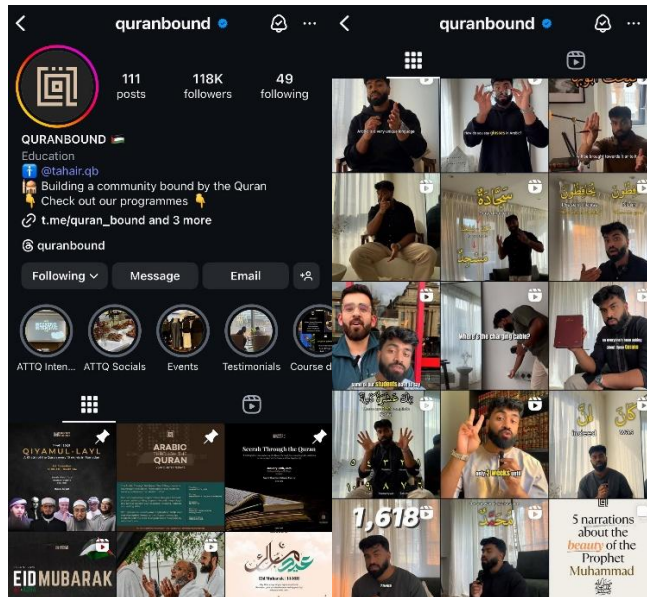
quranbound

111 posts
118K followers
49 following

QURANBOUND
Education
@tahair.qb
Building a community bound by the Quran
Check out our programmes
t.me/quran_bound and 3 more
quranbound

Following
Message
Email

ATTQ Inten...
ATTQ Socials
Events
Testimonials
Course d

QIYAMUL-LAYL
ARABIC QURAN
Seerah Through the Quran
EID MUBARAK

quranbound

1,618
5 narrations about the beauty of the Prophet Muhammad